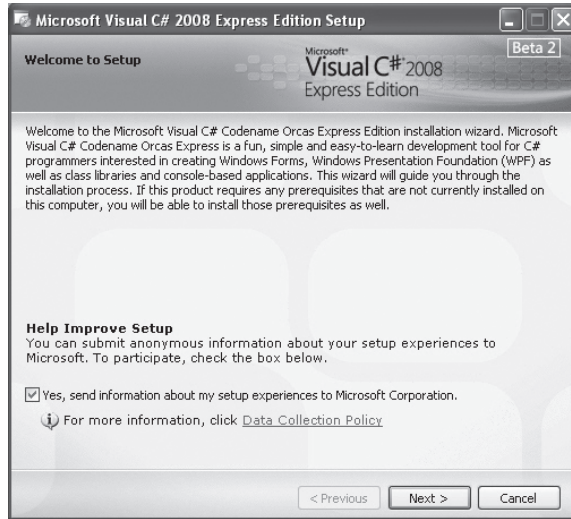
Microsoft Visual C# 2008 Express Edition Setup

Welcome to Setup

Microsoft Visual C# 2008 Express Edition

Beta 2

Welcome to the Microsoft Visual C# Codename Orcas Express Edition installation wizard. Microsoft Visual C# Codename Orcas Express is a fun, simple and easy-to-learn development tool for C# programmers interested in creating Windows Forms, Windows Presentation Foundation (WPF) as well as class libraries and console-based applications. This wizard will guide you through the installation process. If this product requires any prerequisites that are not currently installed on this computer, you will be able to install those prerequisites as well.

Help Improve Setup
You can submit anonymous information about your setup experiences to Microsoft. To participate, check the box below.

Yes, send information about my setup experiences to Microsoft Corporation.

For more information, click Data Collection Policy

< Previous Next > Cancel